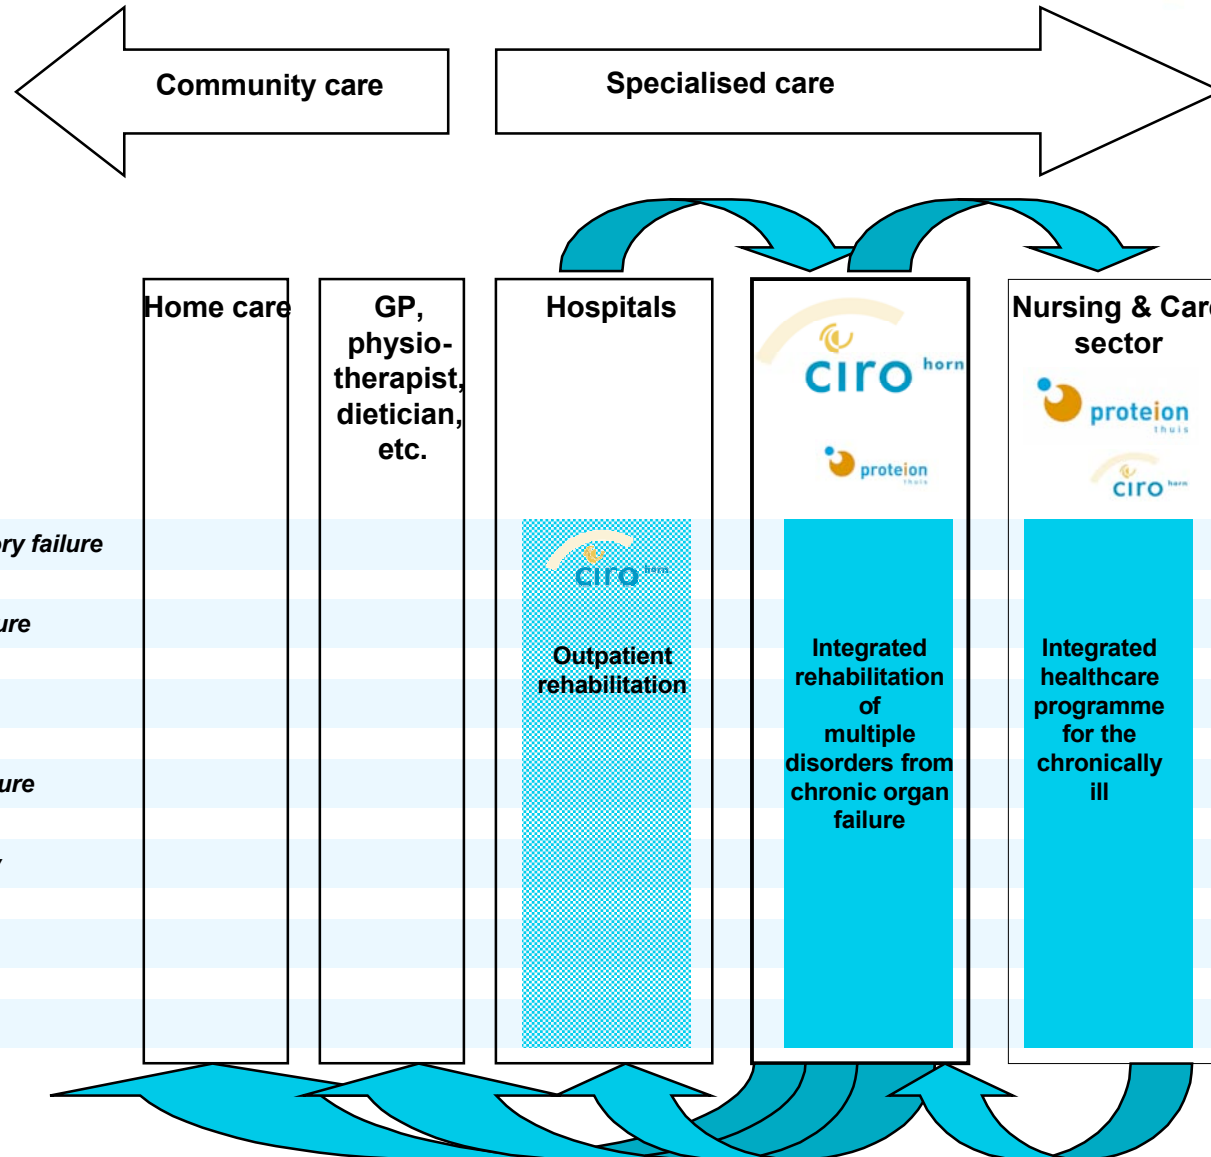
Community care

Specialised care

Home care

GP, physiotherapist, dietician, etc.

Hospitals

ciro horn

proteion thuis

Nursing & Car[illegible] sector

proteion thuis

ciro horn

ry failure

ure

ure

ciro horn

Outpatient rehabilitation

Integrated rehabilitation of multiple disorders from chronic organ failure

Integrated healthcare programme for the chronically ill